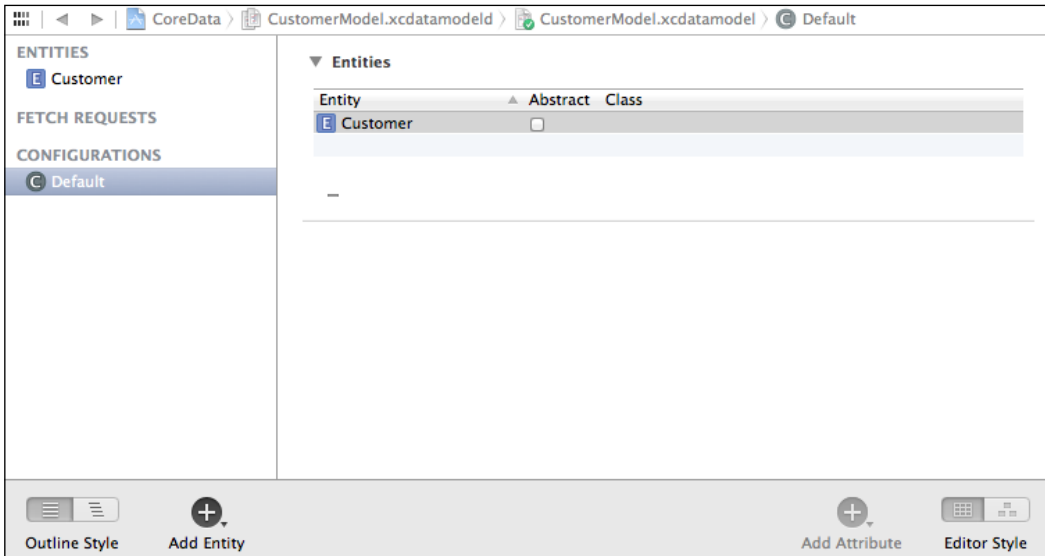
CoreData 〉 CustomerModel.xcdatamodeld 〉 CustomerModel.xcdatamodel 〉 C Default

ENTITIES
E Customer

FETCH REQUESTS

CONFIGURATIONS
C Default

▼ Entities

| Entity | Abstract | Class |
|---|---|---|
| E Customer | ☐ | |

–

Outline Style

Add Entity

Add Attribute

Editor Style